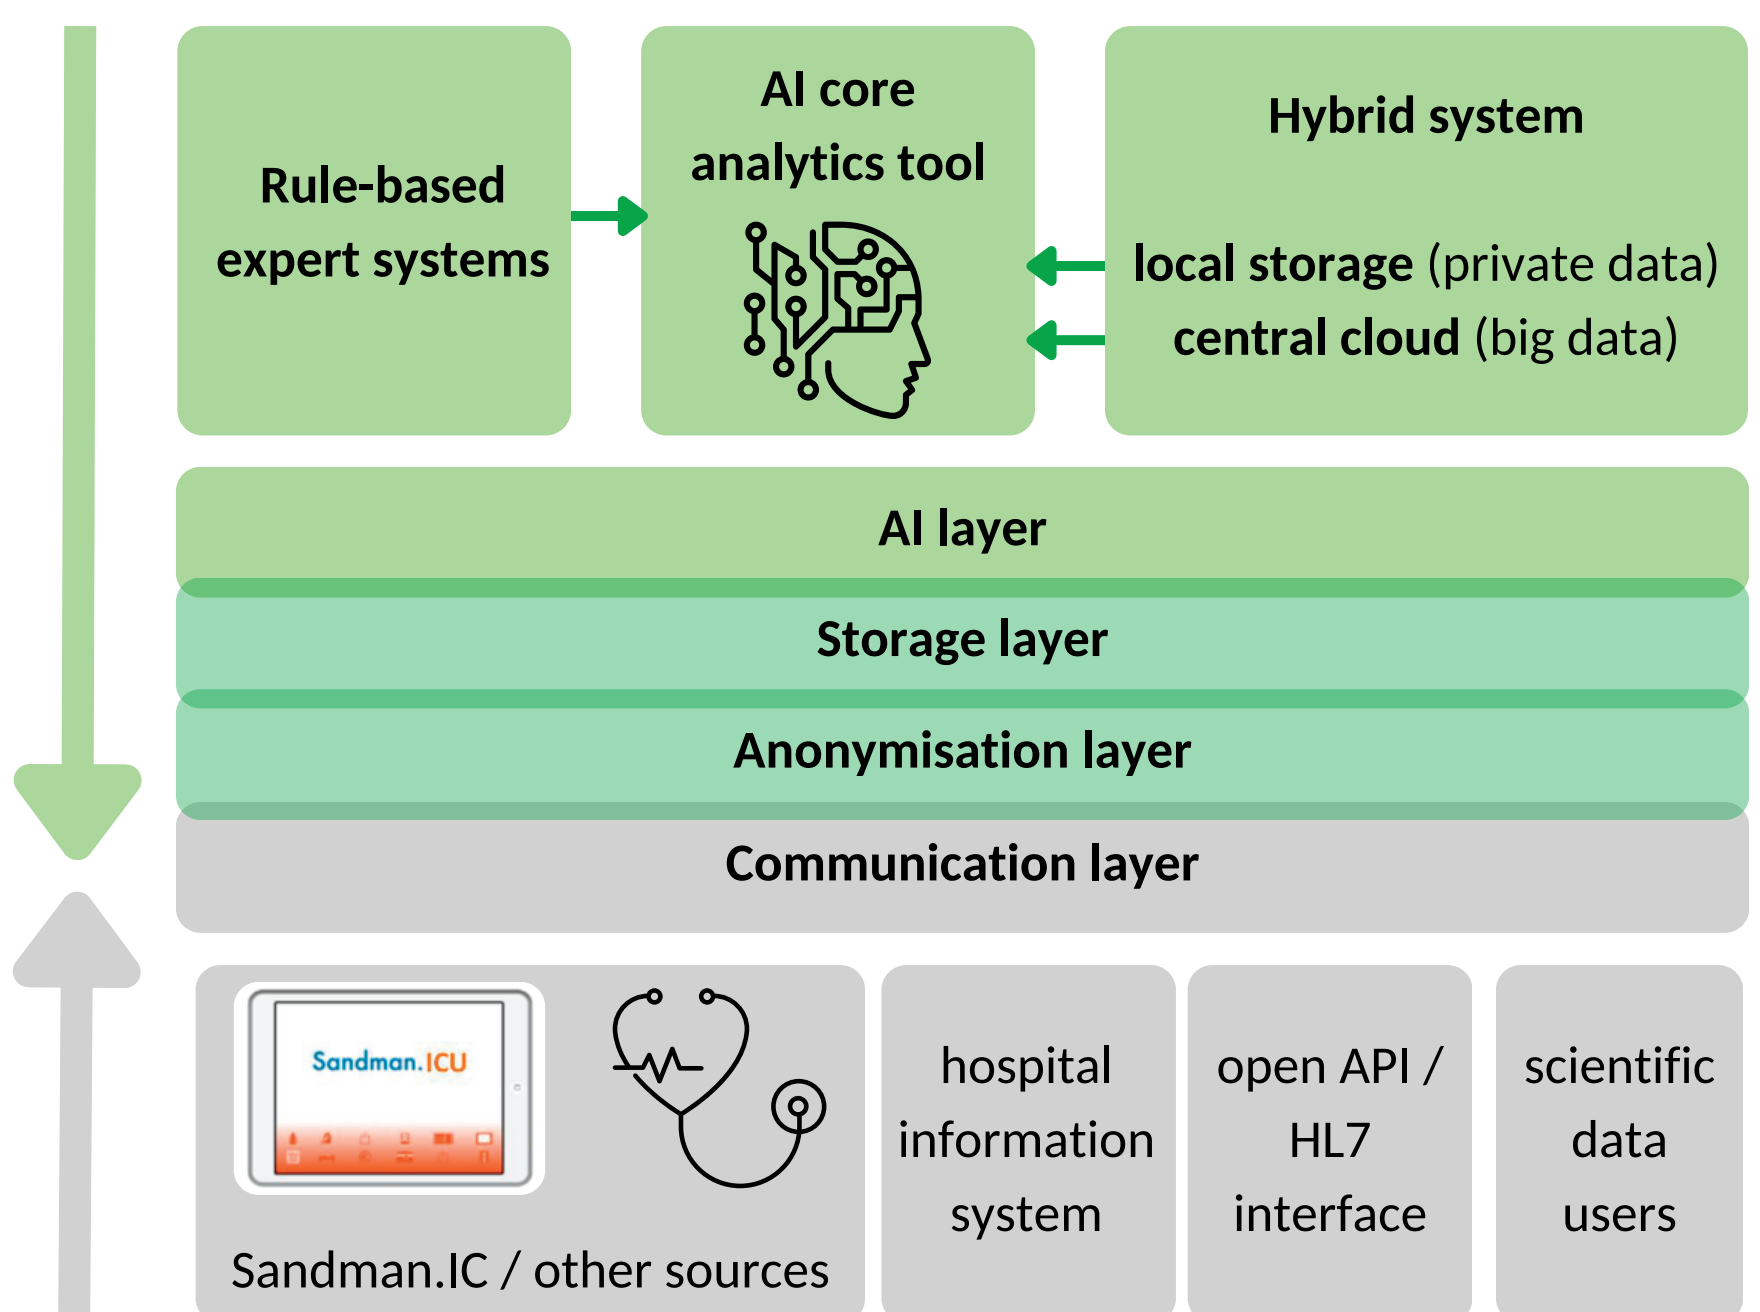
Rule-based expert systems

AI core analytics tool

Hybrid system

local storage (private data)

central cloud (big data)

AI layer

Storage layer

Anonymisation layer

Communication layer

Sandman.ICU

Sandman.IC / other sources

hospital information system

open API / HL7 interface

scientific data users